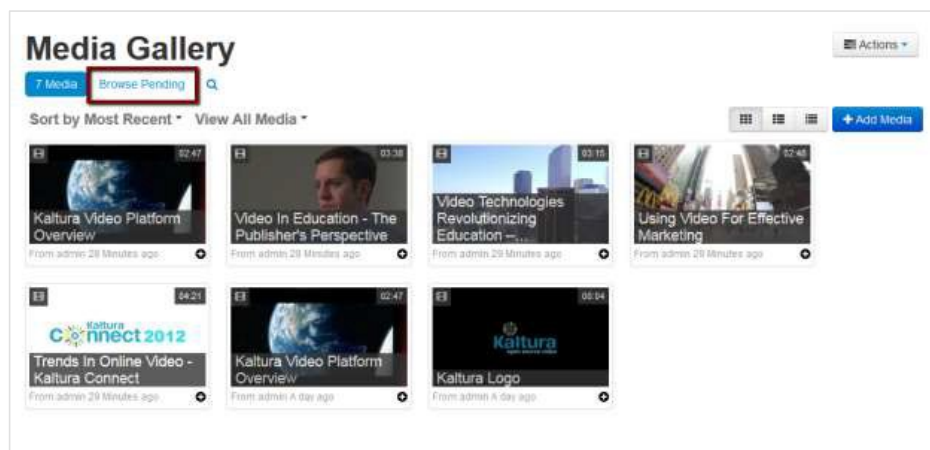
Media Gallery

Actions

7 Media Browse Pending

Sort by Most Recent View All Media

Add Media

02:47
Kaltura Video Platform Overview
From admin 28 Minutes ago

03:38
Video In Education - The Publisher's Perspective
From admin 28 Minutes ago

03:15
Video Technologies Revolutionizing Education -...
From admin 28 Minutes ago

02:48
Using Video For Effective Marketing
From admin 28 Minutes ago

04:21
Kaltura Connect 2012
Trends In Online Video - Kaltura Connect
From admin 29 Minutes ago

02:47
Kaltura Video Platform Overview
From admin A day ago

00:04
Kaltura
Kaltura Logo
From admin A day ago